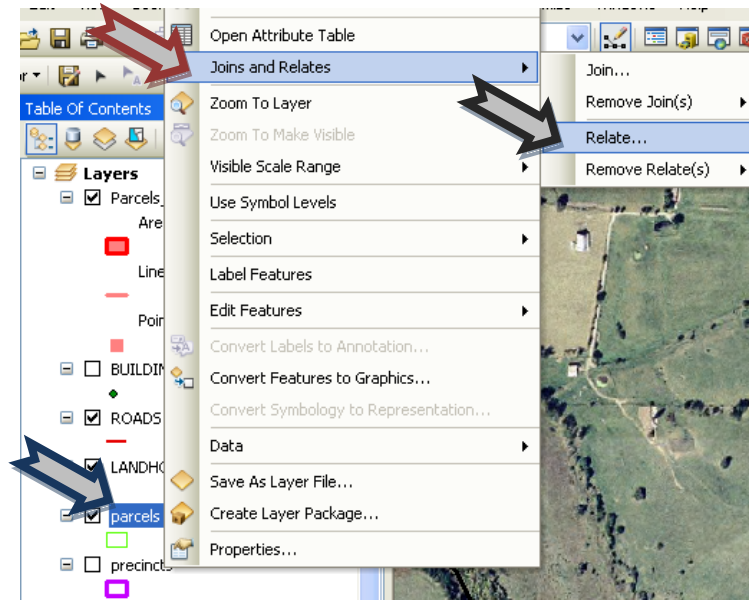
Table Of Contents

Layers

Parcels_

Are

Line

Poir

BUILDI

ROADS

LANDHC

parcels

precincts

Open Attribute Table

Joins and Relates

Zoom To Layer

Zoom To Make Visible

Visible Scale Range

Use Symbol Levels

Selection

Label Features

Edit Features

Convert Labels to Annotation...

Convert Features to Graphics...

Convert Symbology to Representation...

Data

Save As Layer File...

Create Layer Package...

Properties...

Join...

Remove Join(s)

Relate...

Remove Relate(s)